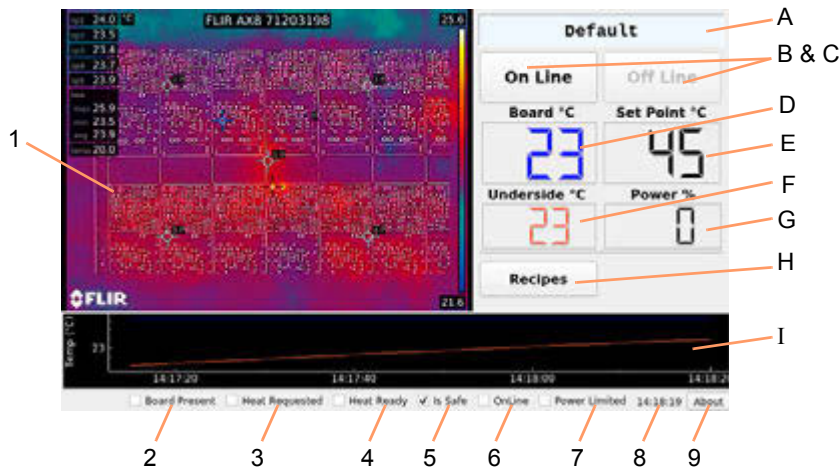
sp1 24.0 °C
sp2 23.5
sp3 23.4
sp4 23.7
sp5 23.9
max 25.9
min 23.5
avg 23.9
ref 20.0

FLIR AX8 71203198

25.6

21.6

FLIR

Default

On Line

Off Line

Board °C

23

Set Point °C

45

Underside °C

23

Power %

0

Recipes

Temp (°C)

23

14:17:20

14:17:40

14:18:00

14:18:2

Board Present

Heat Requested

Heat Ready

Is Safe

OnLine

Power Limited

14:18:19

About

A

B & C

D

E

F

G

H

I

1

2

3

4

5

6

7

8

9